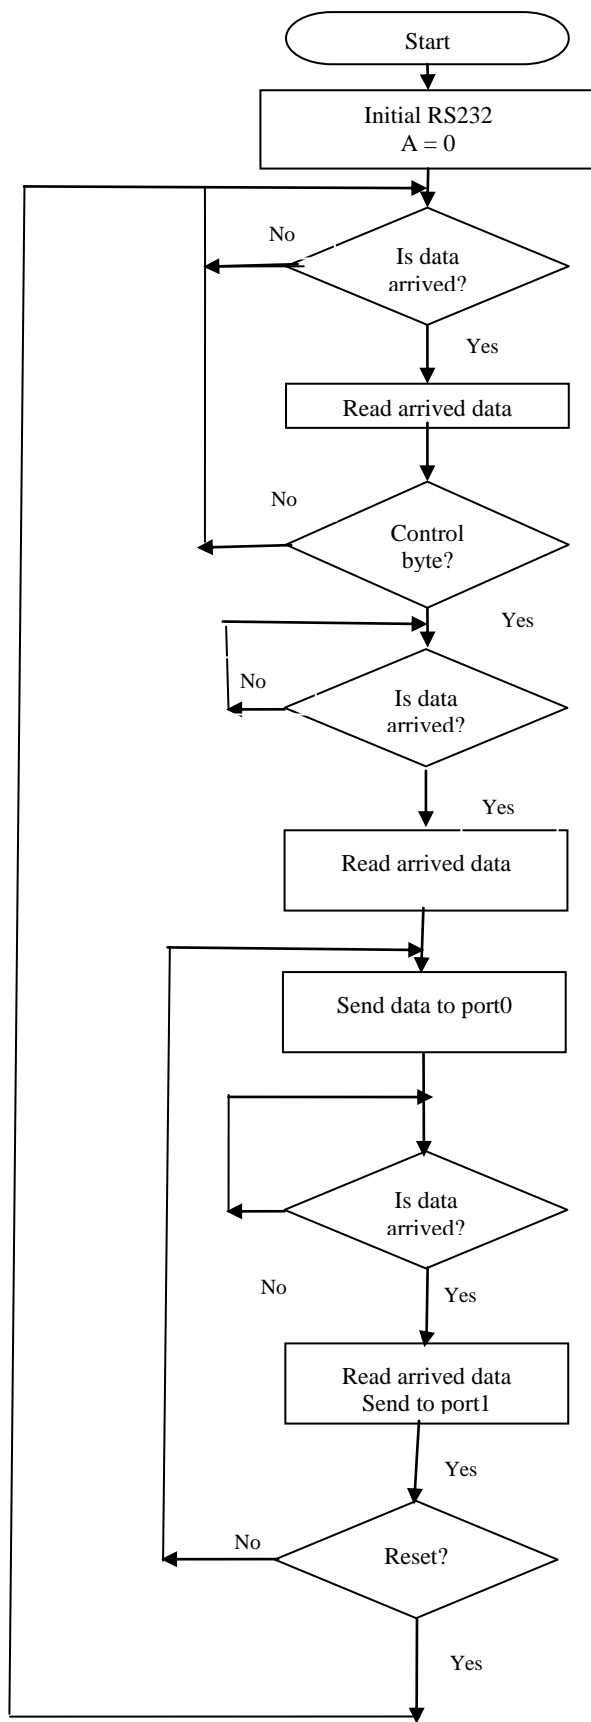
Start

Initial RS232
A = 0

No

Is data arrived?

Yes

Read arrived data

No

Control byte?

Yes

No

Is data arrived?

Yes

Read arrived data

Send data to port0

Is data arrived?

No

Yes

Read arrived data
Send to port1

Yes

No

Reset?

Yes